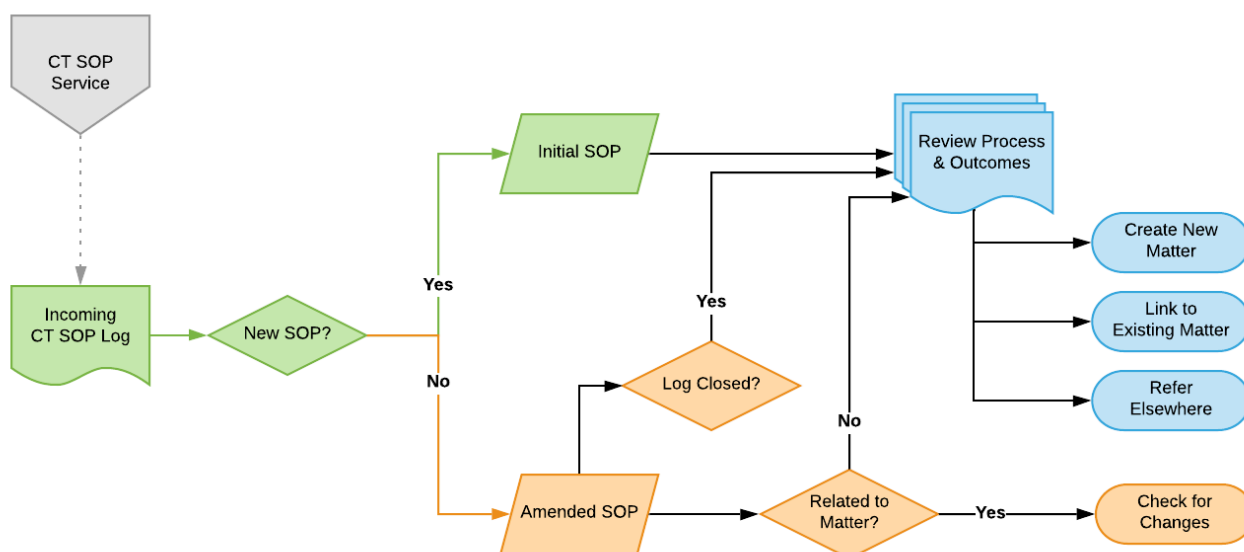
CT SOP Service

Incoming CT SOP Log

New SOP?

Yes

No

Initial SOP

Amended SOP

Yes

Log Closed?

No

Related to Matter?

Yes

Check for Changes

Review Process & Outcomes

Create New Matter

Link to Existing Matter

Refer Elsewhere